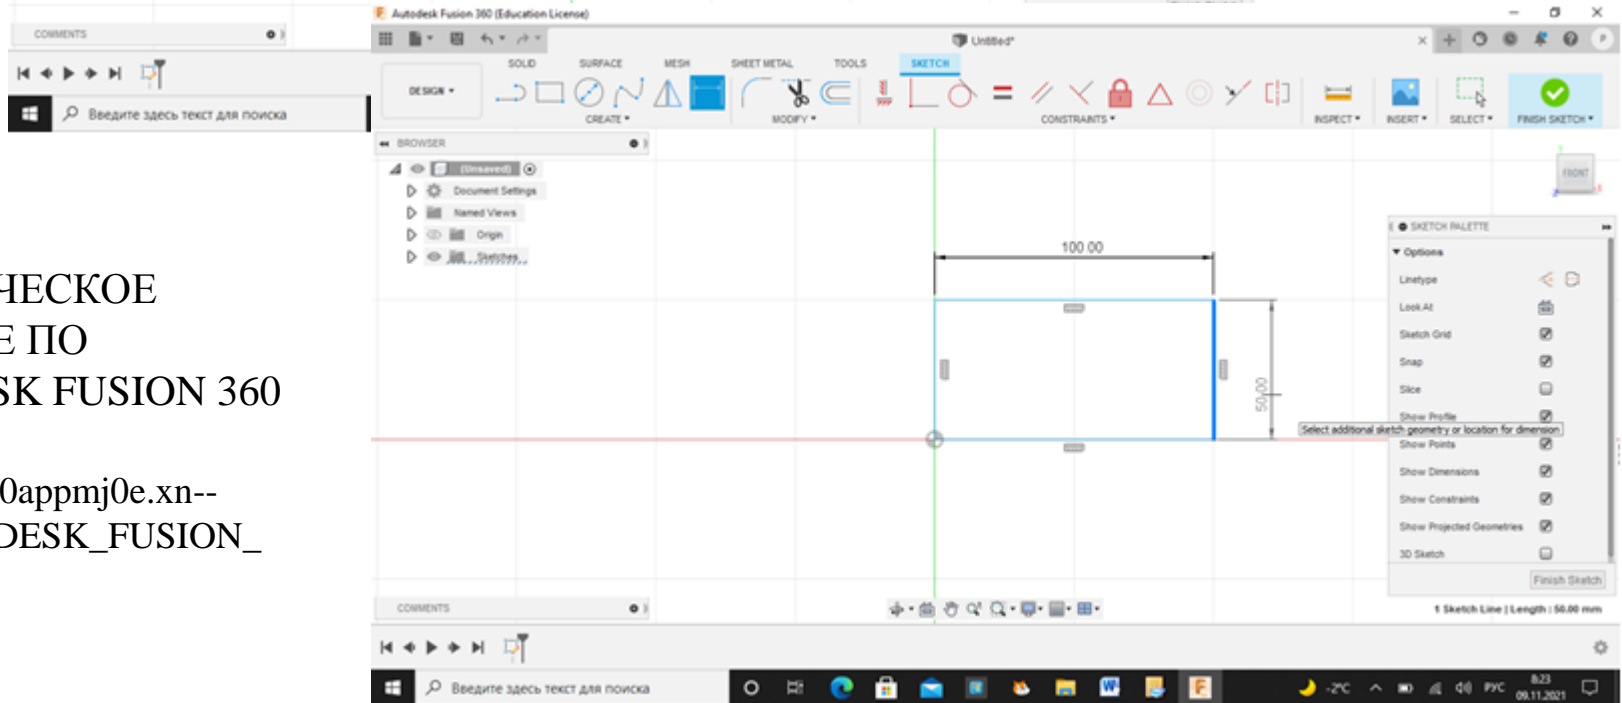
COMMENTS

Введите здесь текст для поиска

ЧЕСКОЕ
Е ПО
SK FUSION 360

0appmj0e.xn--
DESK_FUSION_

Autodesk Fusion 360 (Education License)

Untitled*

SOLID SURFACE MESH SHEET METAL TOOLS SKETCH

DESIGN

CREATE MODIFY CONSTRAINTS INSPECT INSERT SELECT FINISH SKETCH

BROWSER

(Unsaved)
Document Settings
Named Views
Origin
Sketches

100.00

50.00

Select additional sketch geometry or location for dimension

FRONT

SKETCH PALETTE
Options
Linetype
Look At
Sketch Grid
Snap
Slice
Show Profile
Show Points
Show Dimensions
Show Constraints
Show Projected Geometries
3D Sketch
Finish Sketch

COMMENTS

1 Sketch Line | Length : 50.00 mm

Введите здесь текст для поиска

-2°C РУС 8:23 09.11.2021